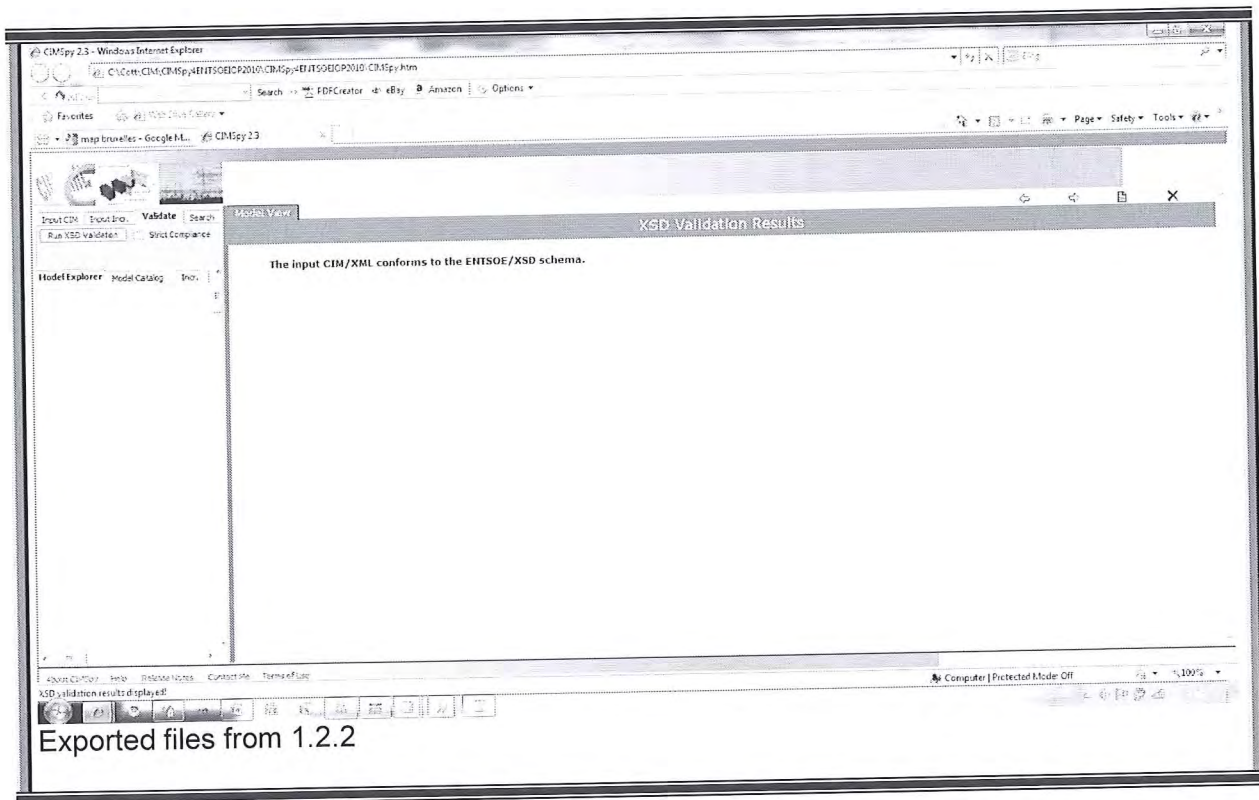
CIMSpy 2.3 - Windows Internet Explorer

C:\Cert\CIM\CIMSpy\ENTSOEIOP2010\CIMSpy\ENTSOEIOP2010\CIMSpy.htm

Search PDFCreator eBay Amazon Options

Favorites Web Slice Gallery

Page Safety Tools

map bruxelles - Google M... CIMSpy 2.3

Input CIM Input Ino... Validate Search

Run XSD validation Strict Compliance

Model Explorer Model Catalog Ino...

Model View

XSD Validation Results

The input CIM/XML conforms to the ENTSOE/XSD schema.

About CIMSpy Help Release Notes Contact Me Terms of Use

XSD validation results displayed!

Computer | Protected Mode: Off

100%

Exported files from 1.2.2